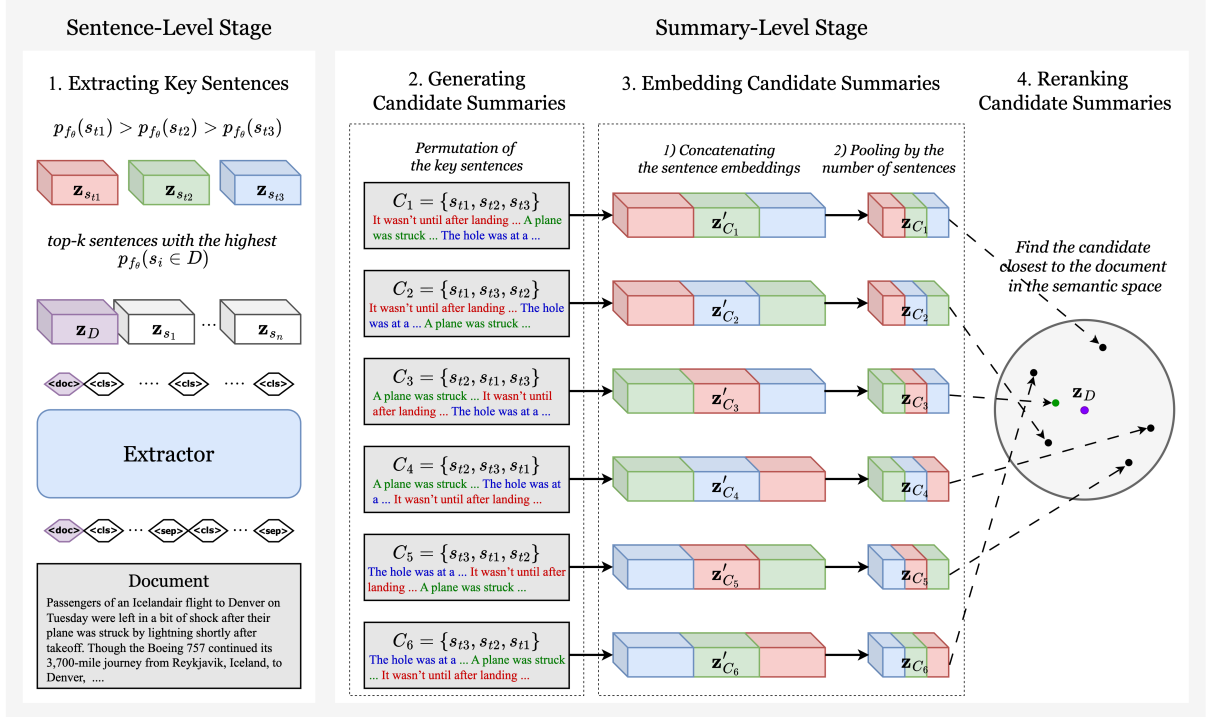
Sentence-Level Stage

1. Extracting Key Sentences

$p_{f_\theta}(s_{t1}) > p_{f_\theta}(s_{t2}) > p_{f_\theta}(s_{t3})$

$\mathbf{z}_{s_{t1}}$ $\mathbf{z}_{s_{t2}}$ $\mathbf{z}_{s_{t3}}$

top-k sentences with the highest $p_{f_\theta}(s_i \in D)$

$\mathbf{z}_D$ $\mathbf{z}_{s_1}$ ... $\mathbf{z}_{s_n}$

<doc> <cls> .... <cls> .... <cls>

Extractor

<doc> <cls> ... <sep> <cls> ... <sep>

Document

Passengers of an Icelandair flight to Denver on Tuesday were left in a bit of shock after their plane was struck by lightning shortly after takeoff. Though the Boeing 757 continued its 3,700-mile journey from Reykjavik, Iceland, to Denver, ....

Summary-Level Stage

2. Generating Candidate Summaries

Permutation of the key sentences

$C_1 = \{s_{t1}, s_{t2}, s_{t3}\}$
It wasn't until after landing ... A plane was struck ... The hole was at a ...

$C_2 = \{s_{t1}, s_{t3}, s_{t2}\}$
It wasn't until after landing ... The hole was at a ... A plane was struck ...

$C_3 = \{s_{t2}, s_{t1}, s_{t3}\}$
A plane was struck ... It wasn't until after landing ... The hole was at a ...

$C_4 = \{s_{t2}, s_{t3}, s_{t1}\}$
A plane was struck ... The hole was at a ... It wasn't until after landing ...

$C_5 = \{s_{t3}, s_{t1}, s_{t2}\}$
The hole was at a ... It wasn't until after landing ... A plane was struck ...

$C_6 = \{s_{t3}, s_{t2}, s_{t1}\}$
The hole was at a ... A plane was struck ... It wasn't until after landing ...

3. Embedding Candidate Summaries

1) Concatenating the sentence embeddings

2) Pooling by the number of sentences

$\mathbf{z}'_{C_1}$ $\mathbf{z}_{C_1}$
$\mathbf{z}'_{C_2}$ $\mathbf{z}_{C_2}$
$\mathbf{z}'_{C_3}$ $\mathbf{z}_{C_3}$
$\mathbf{z}'_{C_4}$ $\mathbf{z}_{C_4}$
$\mathbf{z}'_{C_5}$ $\mathbf{z}_{C_5}$
$\mathbf{z}'_{C_6}$ $\mathbf{z}_{C_6}$

4. Reranking Candidate Summaries

Find the candidate closest to the document in the semantic space

$\mathbf{z}_D$